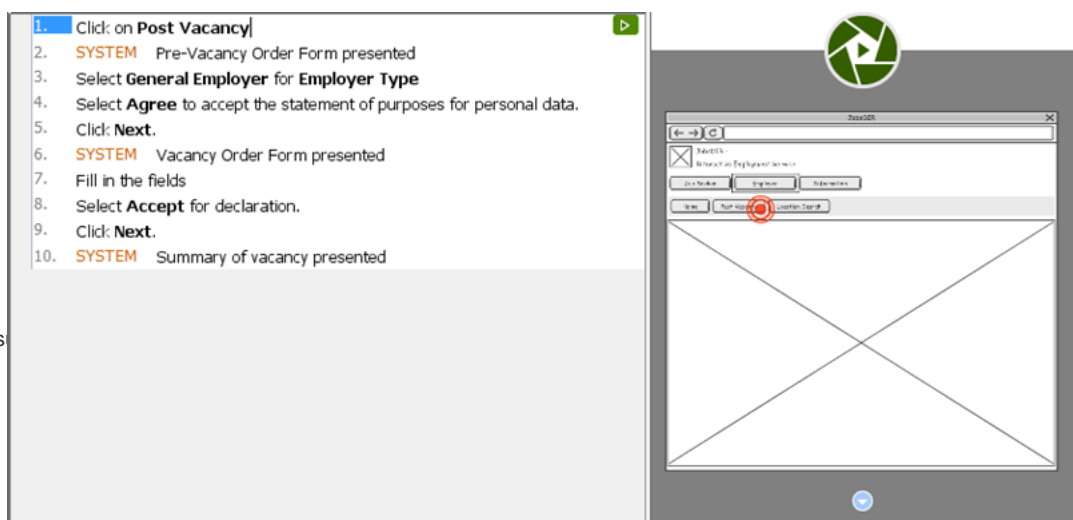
1. Click on **Post Vacancy**
2. SYSTEM Pre-Vacancy Order Form presented
3. Select **General Employer** for **Employer Type**
4. Select **Agree** to accept the statement of purposes for personal data.
5. Click **Next**.
6. SYSTEM Vacancy Order Form presented
7. Fill in the fields
8. Select **Accept** for declaration.
9. Click **Next**.
10. SYSTEM Summary of vacancy presented

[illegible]

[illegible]
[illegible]

Job Seeker | Employer | Information

News | Post Vacancy | Location Search